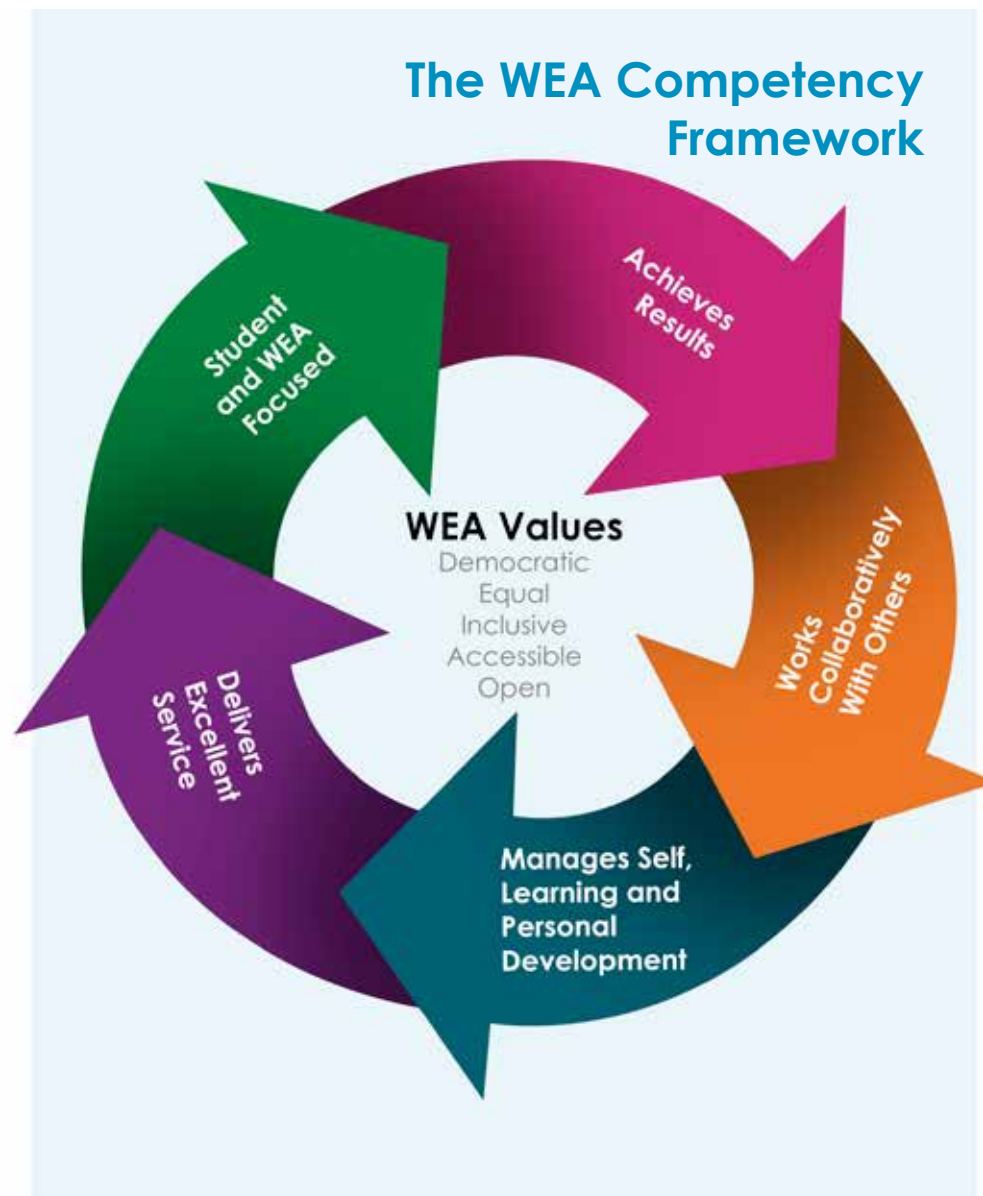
The WEA Competency Framework

Student and WEA Focused

Achieves Results

Works Collaboratively With Others

Manages Self, Learning and Personal Development

Delivers Excellent Service

WEA Values
Democratic
Equal
Inclusive
Accessible
Open